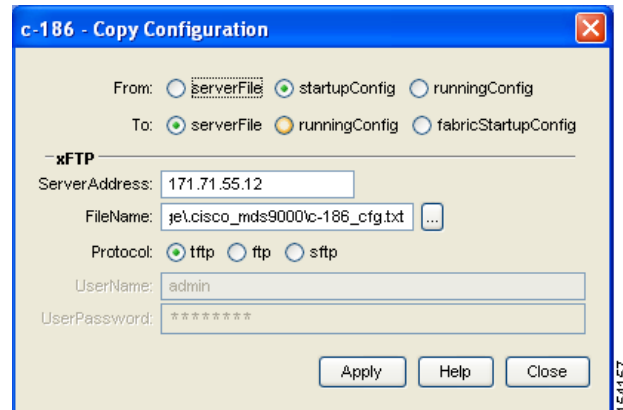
c-186 - Copy Configuration

From: serverFile startupConfig runningConfig

To: serverFile runningConfig fabricStartupConfig

xFTP

ServerAddress: 171.71.55.12

FileName: ge\.cisco_mds9000\c-186_cfg.txt ...

Protocol: tftp ftp sftp

UserName: admin

UserPassword: ********

Apply Help Close

154157